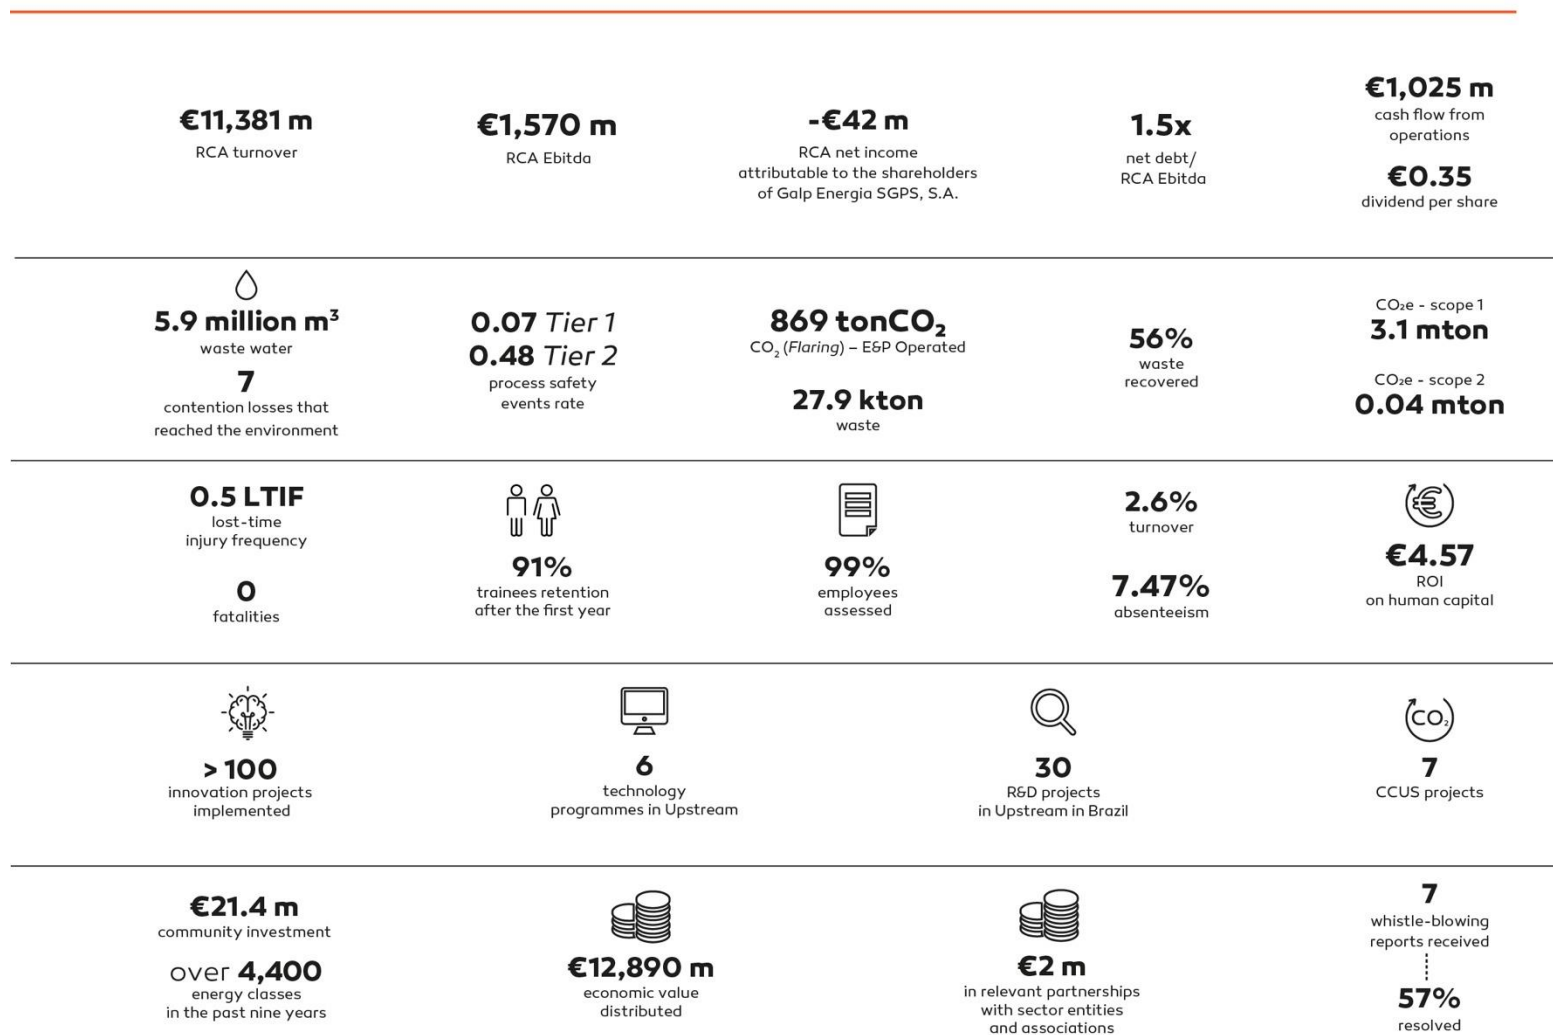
€11,381 m
RCA turnover

€1,570 m
RCA Ebitda

-€42 m
RCA net income attributable to the shareholders of Galp Energia SGPS, S.A.

1.5x
net debt/ RCA Ebitda

€1,025 m
cash flow from operations

€0.35
dividend per share

5.9 million m³
waste water

7
contention losses that reached the environment

0.07 Tier 1
0.48 Tier 2
process safety events rate

869 ton$CO_2$
$CO_2$ (Flaring) – E&P Operated

27.9 kton
waste

56%
waste recovered

CO₂e - scope 1
3.1 mton

CO₂e - scope 2
0.04 mton

0.5 LTIF
lost-time injury frequency

0
fatalities

91%
trainees retention after the first year

99%
employees assessed

2.6%
turnover

7.47%
absenteeism

€4.57
ROI on human capital

> 100
innovation projects implemented

6
technology programmes in Upstream

30
R&D projects in Upstream in Brazil

CO₂

7
CCUS projects

€21.4 m
community investment

over 4,400
energy classes in the past nine years

€12,890 m
economic value distributed

€2 m
in relevant partnerships with sector entities and associations

7
whistle-blowing reports received

57%
resolved